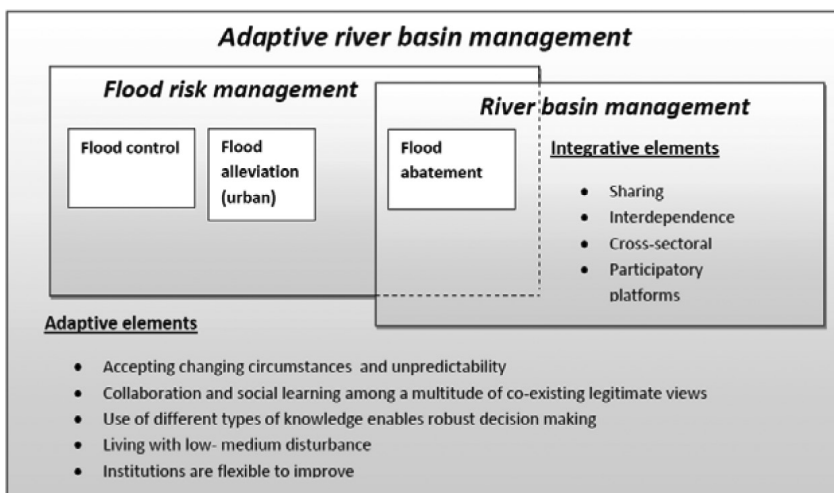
Adaptive river basin management

Flood risk management

Flood control

Flood alleviation (urban)

River basin management

Flood abatement

Integrative elements

- Sharing
- Interdependence
- Cross-sectoral
- Participatory platforms

Adaptive elements

- Accepting changing circumstances and unpredictability
- Collaboration and social learning among a multitude of co-existing legitimate views
- Use of different types of knowledge enables robust decision making
- Living with low- medium disturbance
- Institutions are flexible to improve